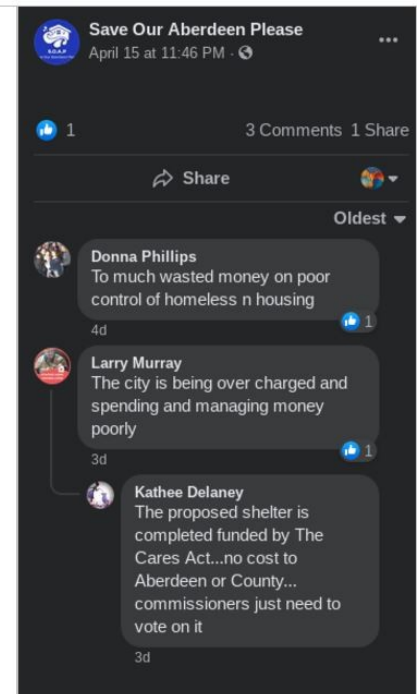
Save Our Aberdeen Please
April 15 at 11:46 PM ·

1
3 Comments 1 Share

Share

Oldest

Donna Phillips
To much wasted money on poor control of homeless n housing
4d
1

Larry Murray
The city is being over charged and spending and managing money poorly
3d
1

Kathee Delaney
The proposed shelter is completed funded by The Cares Act...no cost to Aberdeen or County... commissioners just need to vote on it
3d